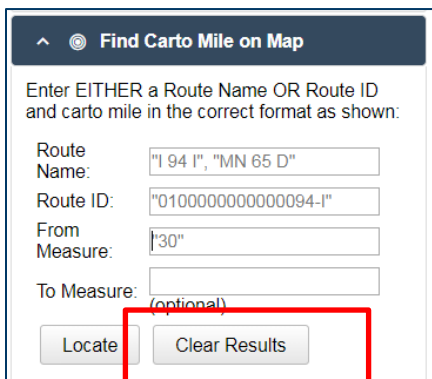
Find Carto Mile on Map

Enter EITHER a Route Name OR Route ID and carto mile in the correct format as shown:

Route Name: "I 94 I", "MN 65 D"

Route ID: "0100000000000094-I"

From Measure: "30"

To Measure: (optional)

Locate

Clear Results